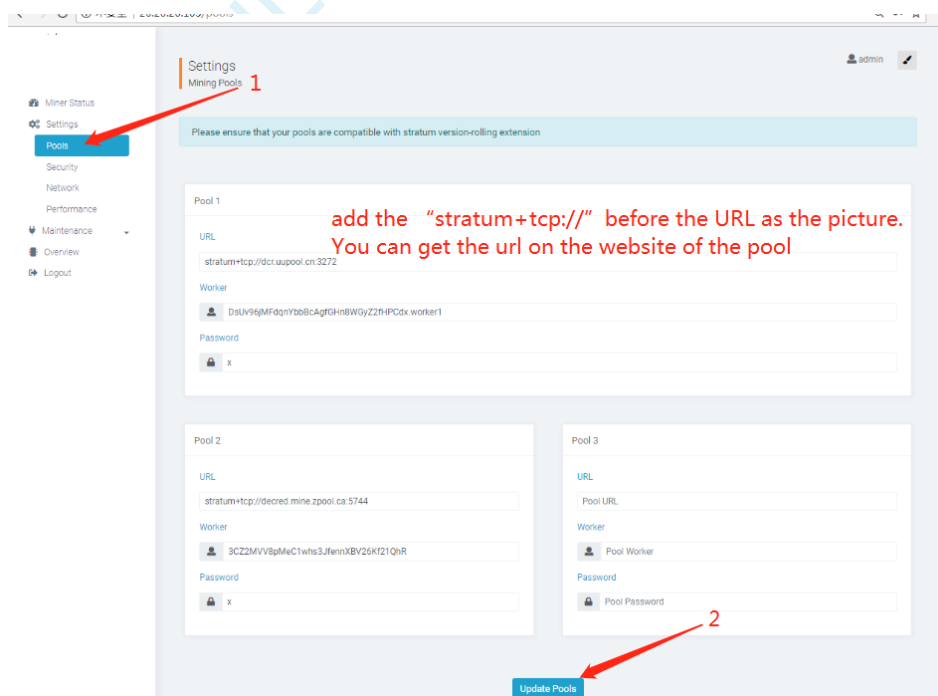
Settings
Mining Pools

1

admin

Miner Status
Settings
Pools
Security
Network
Performance
Maintenance
Overview
Logout

Please ensure that your pools are compatible with stratum version-rolling extension

Pool 1

add the “stratum+tcp://” before the URL as the picture.
You can get the url on the website of the pool

URL
stratum+tcp://dcr.uupool.cn:3272
Worker
DsUv96jMFdqnYbbBcAgfGHn8WGyZ2fHPCdx.worker1
Password
x

Pool 2
URL
stratum+tcp://decred.mine.zpool.ca:5744
Worker
3CZ2MVV8pMeC1whs3JfennXBV26Kf21QhR
Password
x

Pool 3
URL
Pool URL
Worker
Pool Worker
Password
Pool Password

2

Update Pools